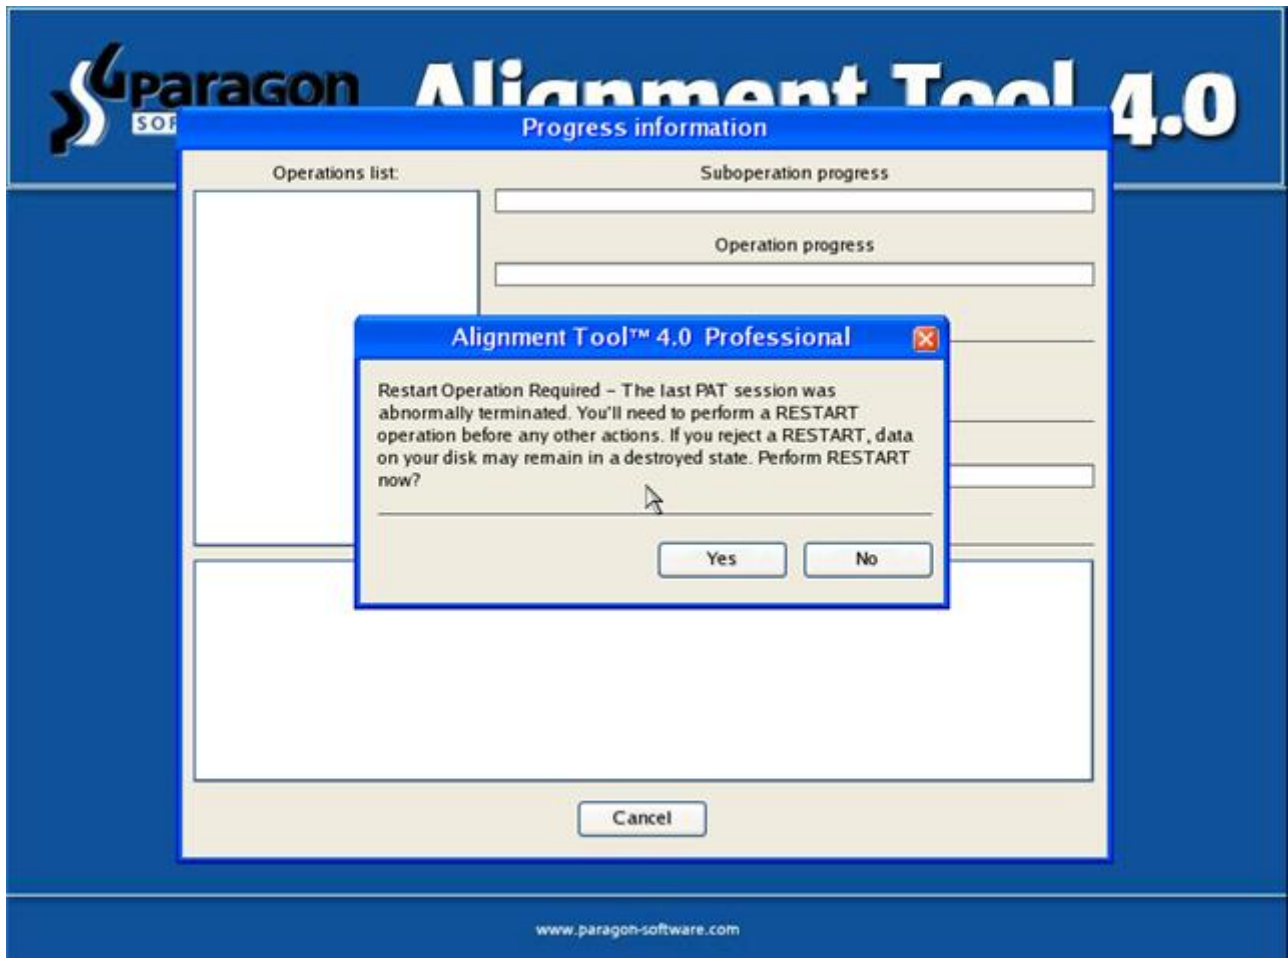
Paragon SOF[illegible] Alignment Tool 4.0

Progress information

Operations list:

Suboperation progress

Operation progress

Alignment Tool™ 4.0 Professional

Restart Operation Required – The last PAT session was abnormally terminated. You'll need to perform a RESTART operation before any other actions. If you reject a RESTART, data on your disk may remain in a destroyed state. Perform RESTART now?

Yes

No

Cancel

www.paragon-software.com